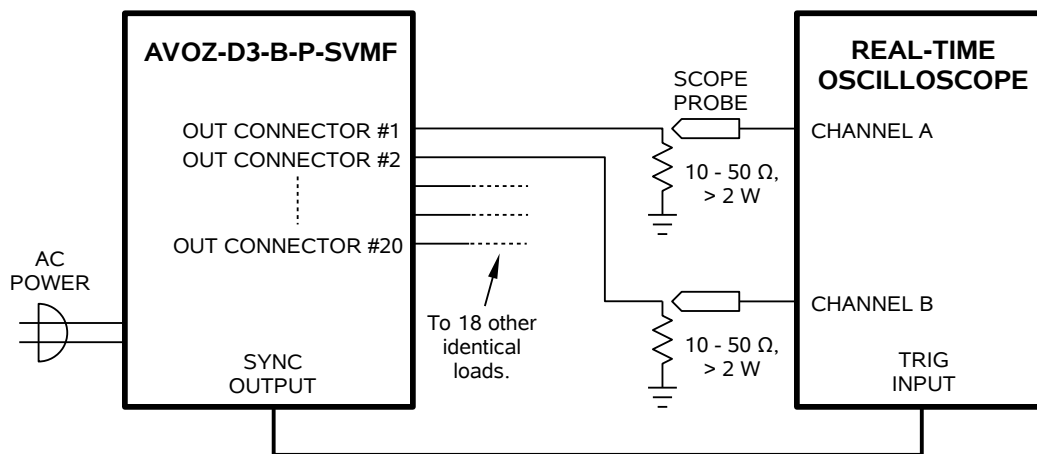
AVOZ-D3-B-P-SVMF

OUT CONNECTOR #1
OUT CONNECTOR #2
OUT CONNECTOR #20

AC POWER

SYNC OUTPUT

SCOPE PROBE

10 - 50 Ω, > 2 W

To 18 other identical loads.

10 - 50 Ω, > 2 W

REAL-TIME OSCILLOSCOPE

CHANNEL A

CHANNEL B

TRIG INPUT